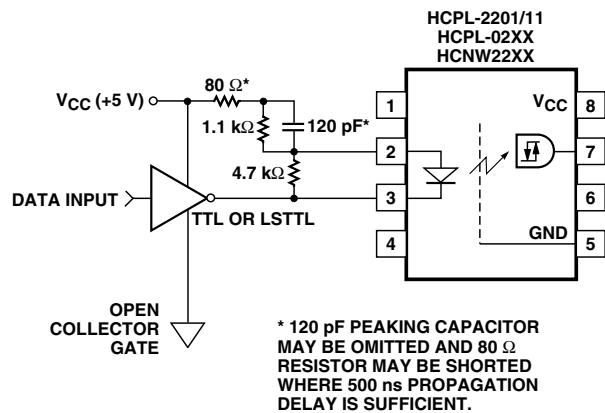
HCPL-2201/11
HCPL-02XX
HCNW22XX

$V_{CC}$ (+5 V)

80 Ω*

1.1 kΩ

120 pF*

4.7 kΩ

DATA INPUT

TTL OR LSTTL

OPEN COLLECTOR GATE

1
2
3
4

$V_{CC}$ 8
7
6
GND 5

* 120 pF PEAKING CAPACITOR MAY BE OMITTED AND 80 Ω RESISTOR MAY BE SHORTED WHERE 500 ns PROPAGATION DELAY IS SUFFICIENT.